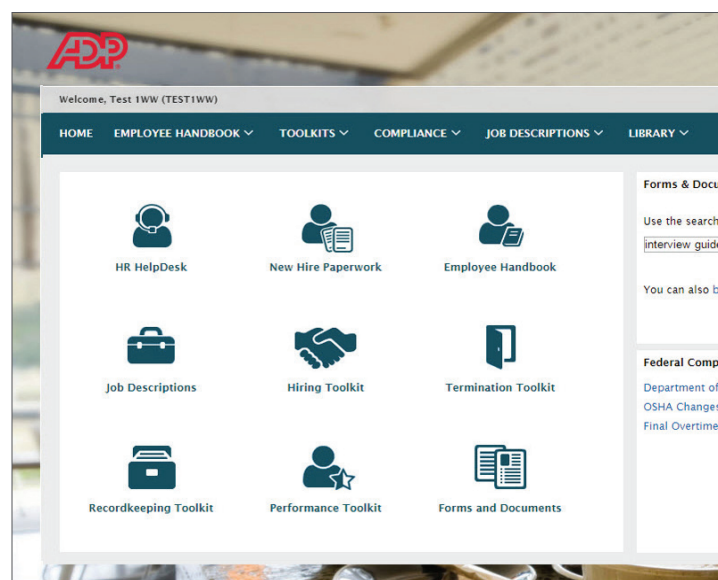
ADP

Welcome, Test 1WW (TEST1WW)

HOME EMPLOYEE HANDBOOK TOOLKITS COMPLIANCE JOB DESCRIPTIONS LIBRARY

HR HelpDesk
New Hire Paperwork
Employee Handbook
Job Descriptions
Hiring Toolkit
Termination Toolkit
Recordkeeping Toolkit
Performance Toolkit
Forms and Documents

Forms & Docu

Use the search

interview guid

You can also b

Federal Comp

Department of

OSHA Changes

Final Overtime